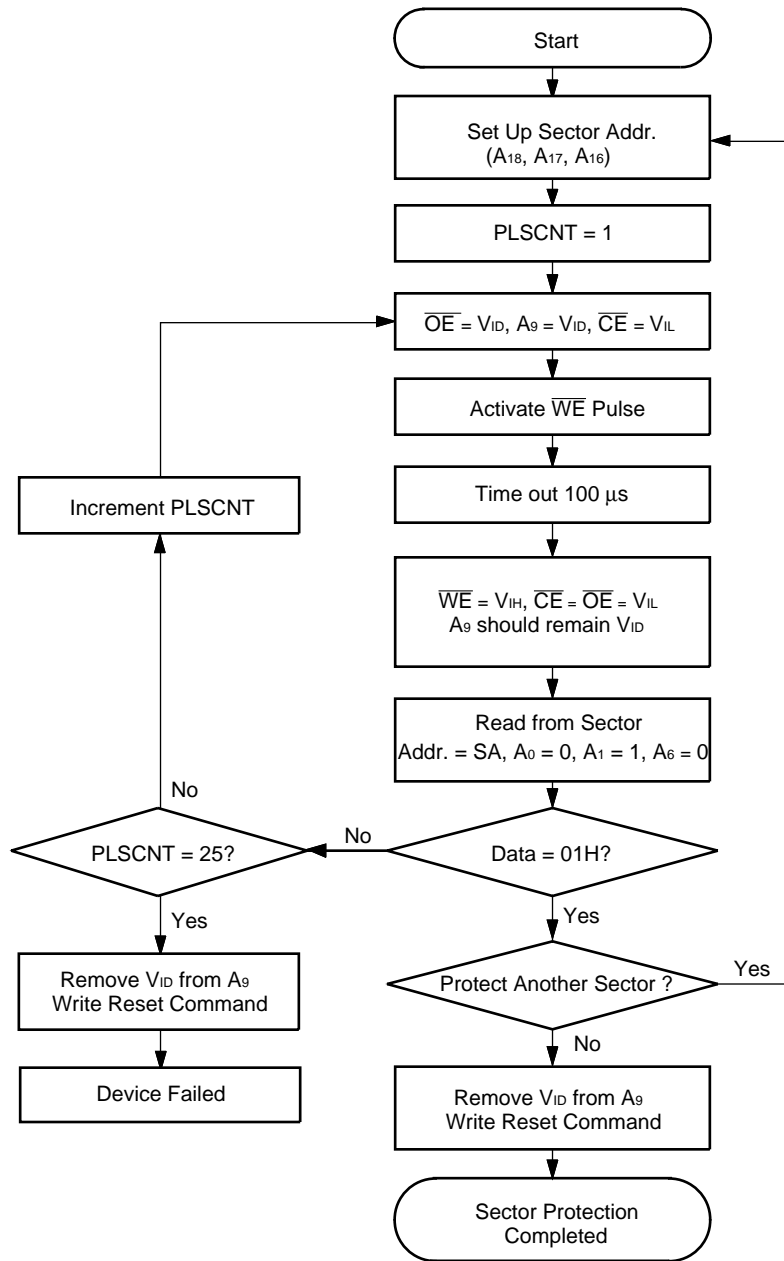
Start

Set Up Sector Addr. ($A_{18}$, $A_{17}$, $A_{16}$)

PLSCNT = 1

$\overline{OE}$ = $V_{ID}$, $A_9$ = $V_{ID}$, $\overline{CE}$ = $V_{IL}$

Activate $\overline{WE}$ Pulse

Time out 100 µs

$\overline{WE}$ = $V_{IH}$, $\overline{CE}$ = $\overline{OE}$ = $V_{IL}$
$A_9$ should remain $V_{ID}$

Read from Sector
Addr. = SA, $A_0$ = 0, $A_1$ = 1, $A_6$ = 0

Data = 01H?

No

Yes

Protect Another Sector ?

Yes

No

Remove $V_{ID}$ from $A_9$
Write Reset Command

Sector Protection Completed

Increment PLSCNT

No

PLSCNT = 25?

Yes

Remove $V_{ID}$ from $A_9$
Write Reset Command

Device Failed